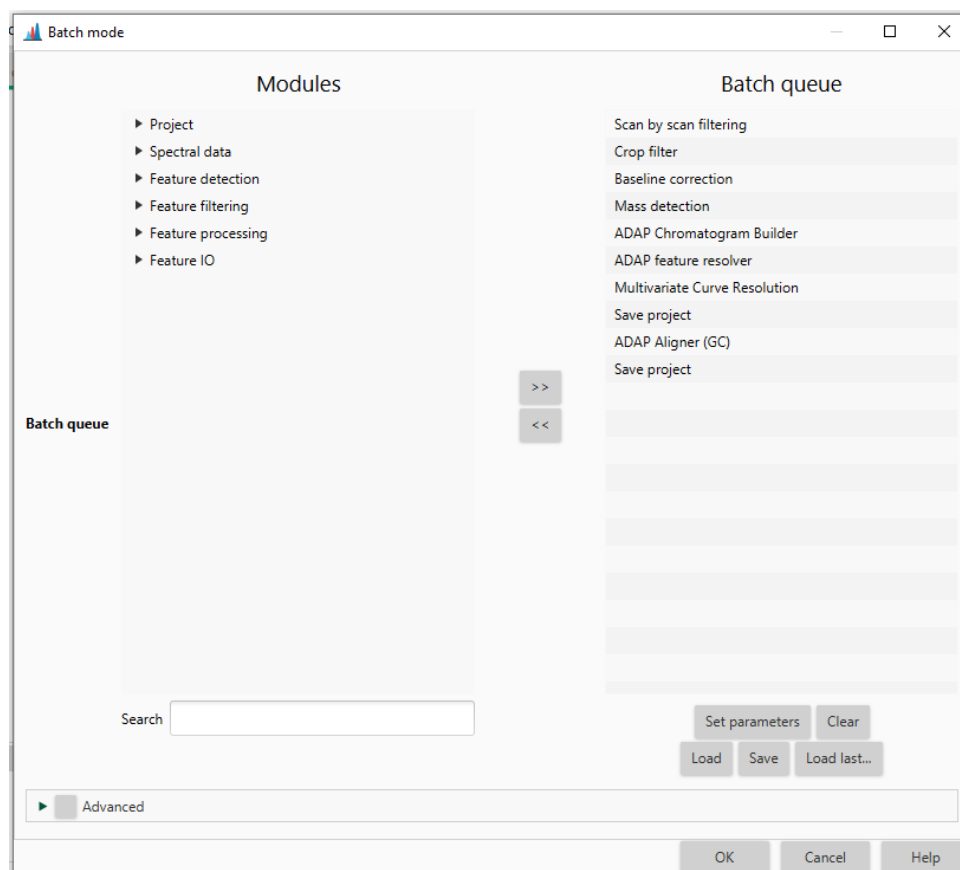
Batch mode

Modules

Project
Spectral data
Feature detection
Feature filtering
Feature processing
Feature IO

Batch queue

Scan by scan filtering
Crop filter
Baseline correction
Mass detection
ADAP Chromatogram Builder
ADAP feature resolver
Multivariate Curve Resolution
Save project
ADAP Aligner (GC)
Save project

Batch queue

>>
<<

Search

Set parameters
Clear
Load
Save
Load last...

Advanced

OK
Cancel
Help